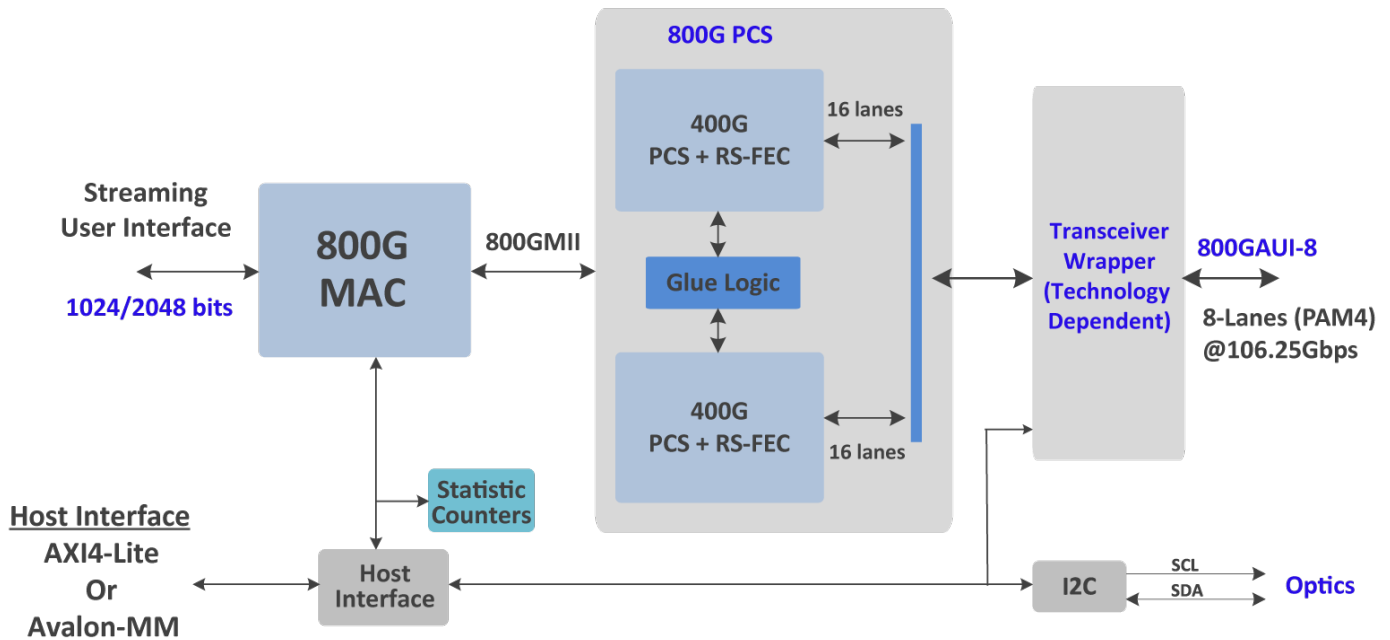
800G PCS

Streaming User Interface

1024/2048 bits

800G MAC

800GMII

400G PCS + RS-FEC

16 lanes

Glue Logic

400G PCS + RS-FEC

16 lanes

Transceiver Wrapper (Technology Dependent)

800GAUI-8

8-Lanes (PAM4) @106.25Gbps

Statistic Counters

Host Interface
AXI4-Lite
Or
Avalon-MM

Host Interface

I2C

SCL

SDA

Optics